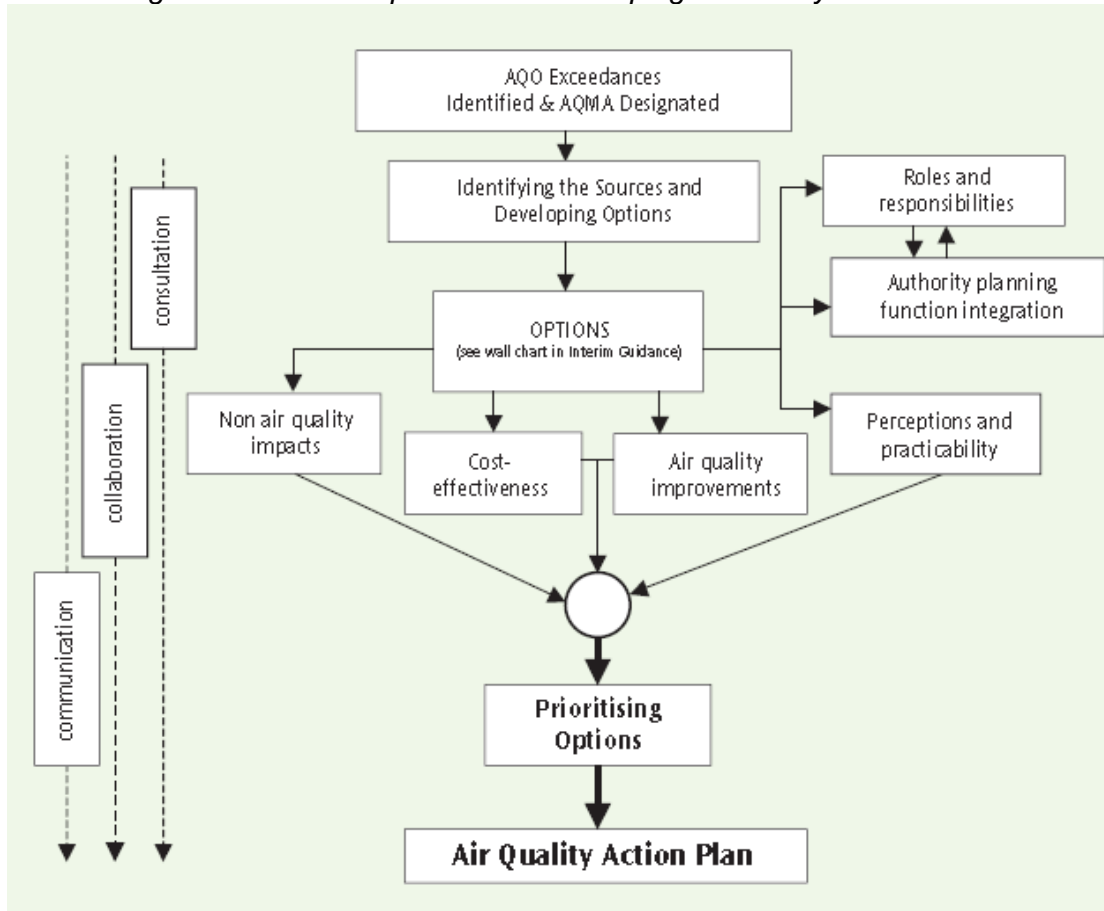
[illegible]

AQO Exceedances Identified & AQMA Designated

Identifying the Sources and Developing Options

Roles and responsibilities

Authority planning function integration

OPTIONS
(see wall chart in Interim Guidance)

Non air quality impacts

Cost-effectiveness

Air quality improvements

Perceptions and practicability

consultation

collaboration

communication

Prioritising Options

Air Quality Action Plan